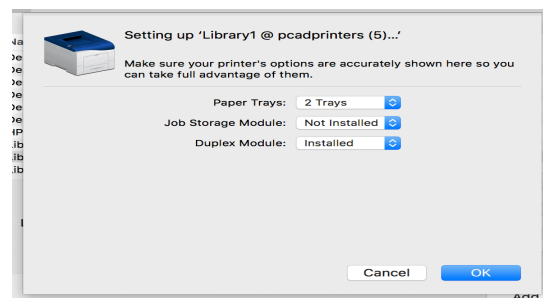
Setting up 'Library1 @ pcadprinters (5)...'

Make sure your printer's options are accurately shown here so you can take full advantage of them.

Paper Trays: 2 Trays

Job Storage Module: Not Installed

Duplex Module: Installed

Cancel

OK

Na
De
De
De
De
De
HP
Lib
Lib
Lib

Add